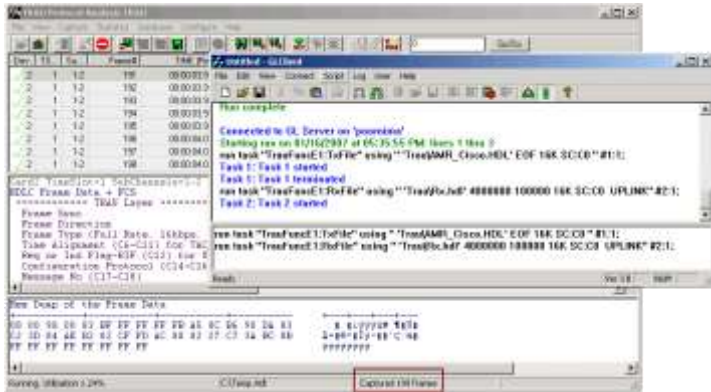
Run complete

Connected to GL Server on 'poornima'
Starting run on 01/16/2007 at 05:35:56 PM lines 1 thru 3
run task "TrauFrameE1:TxFile" using "'Trau\AMR_Cisco.HDL' EOF 16K SC:C0 "#1:1;
Task 1: Task 1 started
Task 1: Task 1 terminated
run task "TrauFrameE1:RxFile" using "'Trau\Rx.hdl' 4000000 100000 16K SC:C0 UPLINK" #2:1;
Task 2: Task 2 started

run task "TrauFrameE1:TxFile" using " 'Trau\AMR_Cisco.HDL' EOF 16K SC:C0 " #1:1;
run task "TrauFrameE1:RxFile" using " 'Trau\Rx.hdl' 4000000 100000 16K SC:C0 UPLINK" #2:1;

Ready

HDLC Frame Data + FCS
Frame Sync
Frame Direction
Frame Type (Full Rate, 16kbps
Time Alignment
Configuration Protocol
Message No

Hex Dump of the Frame Data

Running. Utilization = 24%
C:\Temp.hdl
Captured 199 Frames